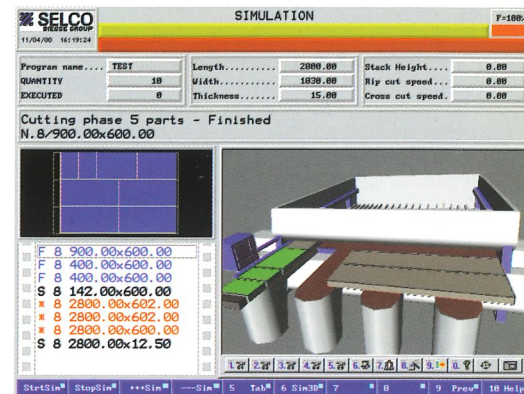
SELCO BIESSE GROUP
11/04/00 16:19:24

SIMULATION

F=100

Program name.... TEST
QUANTITY 10
EXECUTED 0

Length.......... 2800.00
Width........... 1830.00
Thickness....... 15.00

Stack Height.... 0.00
Rip cut speed... 0.00
Cross cut speed. 0.00

Cutting phase 5 parts - Finished
N.8/900.00x600.00

F 8 900.00x600.00
F 8 400.00x600.00
F 8 400.00x600.00
S 8 142.00x600.00
* 8 2800.00x602.00
* 8 2800.00x602.00
* 8 2800.00x600.00
S 8 2800.00x12.50

1. 2. 3. 4. 5. 6. 7. 8. 9. 0.

StrtSim StopSim +++Sim ---Sim 5 Tab 6 Sim3D 7 8 9 Prev 10 Help